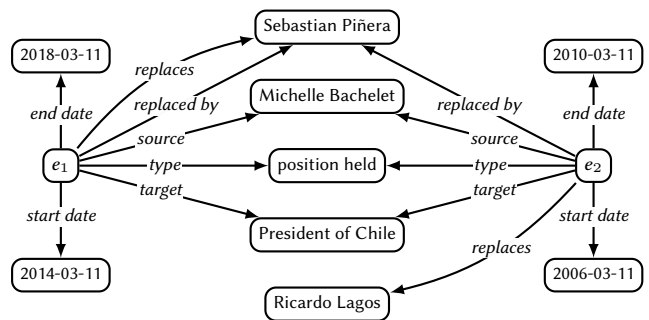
Sebastian Piñera

2018-03-11

2010-03-11

replaces

replaced by

Michelle Bachelet

replaced by

end date

end date

source

source

$e_1$

type

position held

type

$e_2$

target

target

start date

start date

President of Chile

replaces

2014-03-11

2006-03-11

Ricardo Lagos